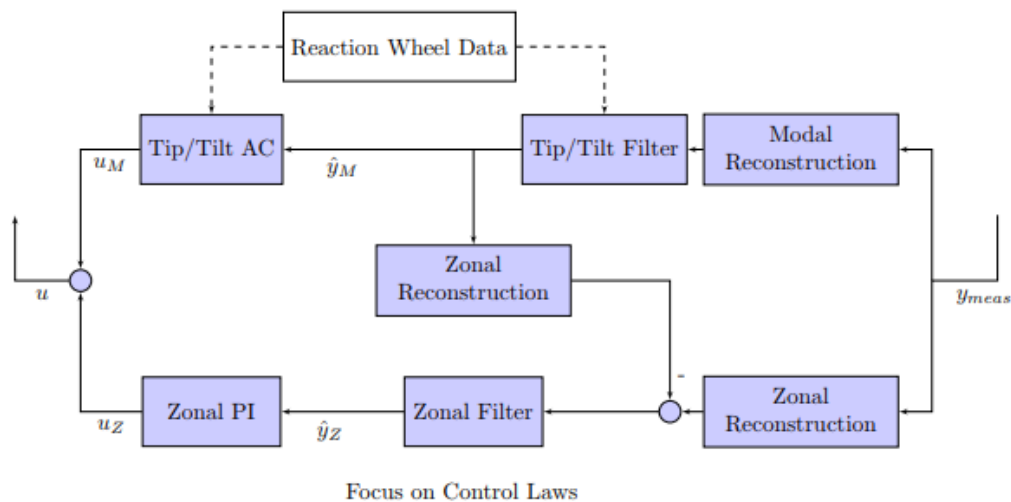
Reaction Wheel Data

Tip/Tilt AC

Tip/Tilt Filter

Modal Reconstruction

$u_M$

$\hat{y}_M$

Zonal Reconstruction

$u$

$y_{meas}$

-

Zonal PI

Zonal Filter

Zonal Reconstruction

$u_Z$

$\hat{y}_Z$

Focus on Control Laws